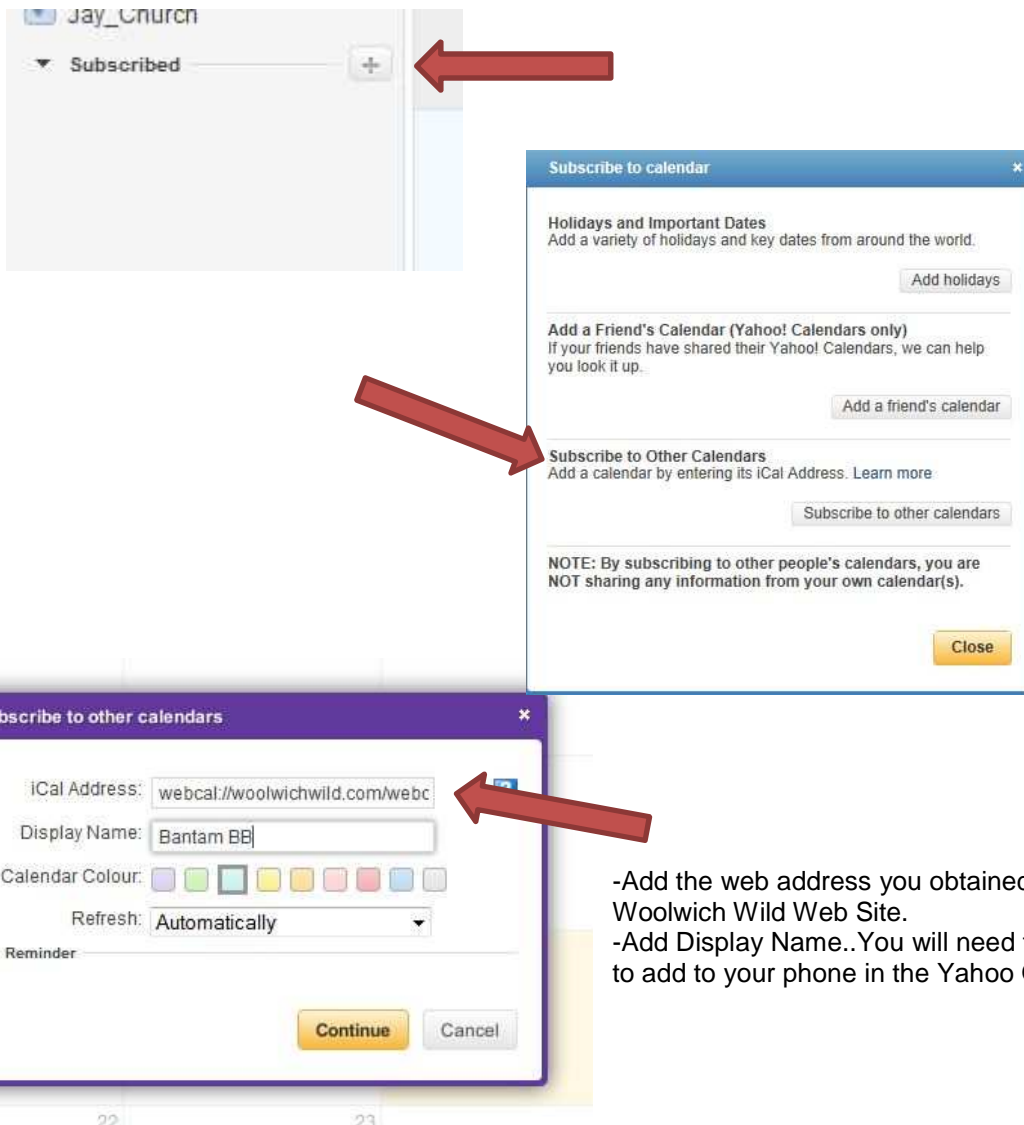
Jay_Church

Subscribed +

Subscribe to calendar ×

Holidays and Important Dates
Add a variety of holidays and key dates from around the world.

Add holidays

Add a Friend's Calendar (Yahoo! Calendars only)
If your friends have shared their Yahoo! Calendars, we can help you look it up.

Add a friend's calendar

Subscribe to Other Calendars
Add a calendar by entering its iCal Address. Learn more

Subscribe to other calendars

NOTE: By subscribing to other people's calendars, you are NOT sharing any information from your own calendar(s).

Close

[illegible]bscribe to other calendars ×

iCal Address: webcal://woolwichwild.com/webc

Display Name: Bantam BB

Calendar Colour:

Refresh: Automatically

Reminder

Continue Cancel

22 23

-Add the web address you obtained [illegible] Woolwich Wild Web Site.
-Add Display Name..You will need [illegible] to add to your phone in the Yahoo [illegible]